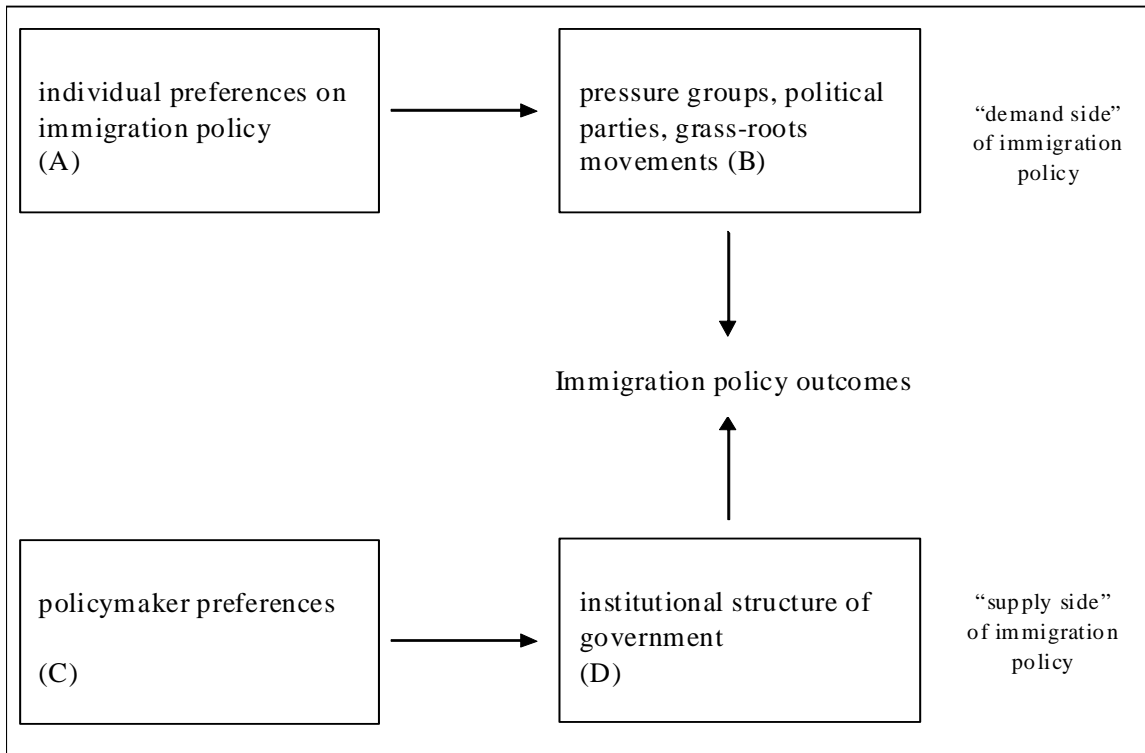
individual preferences on immigration policy
(A)

pressure groups, political parties, grass-roots movements (B)

"demand side" of immigration policy

Immigration policy outcomes

policymaker preferences

(C)

institutional structure of government
(D)

"supply side" of immigration policy